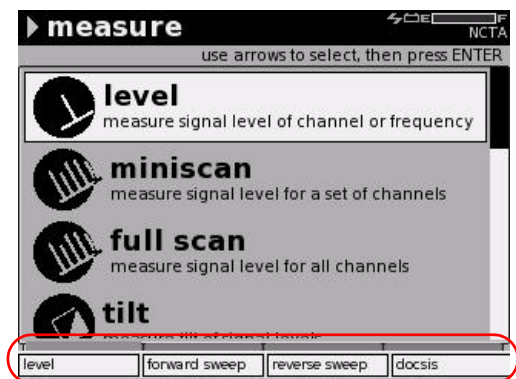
measure

E F
NCTA

use arrows to select, then press ENTER

level
measure signal level of channel or frequency

miniscan
measure signal level for a set of channels

full scan
measure signal level for all channels

tilt
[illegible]

level | forward sweep | reverse sweep | docsis